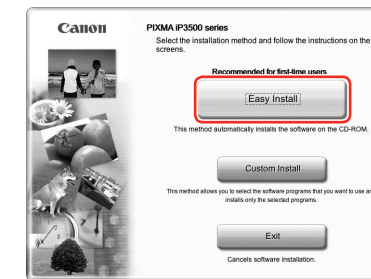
Canon

PIXMA iP3500 series
Select the installation method and follow the instructions on the screens.

Recommended for first-time users

Easy Install

This method automatically installs the software on the CD-ROM.

Custom Install

This method allows you to select the software programs that you want to use and installs only the selected programs.

Exit

Cancels software installation.